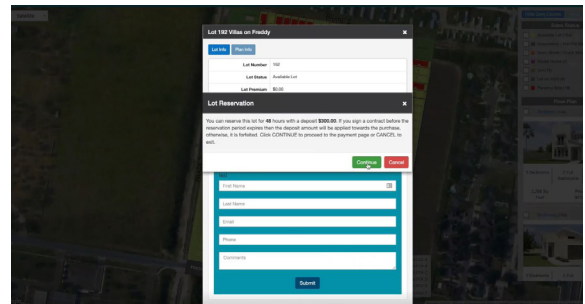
Lot 192 Villas on Freddy

Lot Info

Plan Info

Lot Number 192

Lot Status Available Lot

Lot Premium $0.00

Lot Reservation

You can reserve this lot for 48 hours with a deposit $300.00. If you sign a contract before the reservation period expires then the deposit amount will be applied towards the purchase, otherwise, it is forfeited. Click CONTINUE to proceed to the payment page or CANCEL to exit.

Continue

Cancel

First Name

Last Name

Email

Phone

Comments

Submit